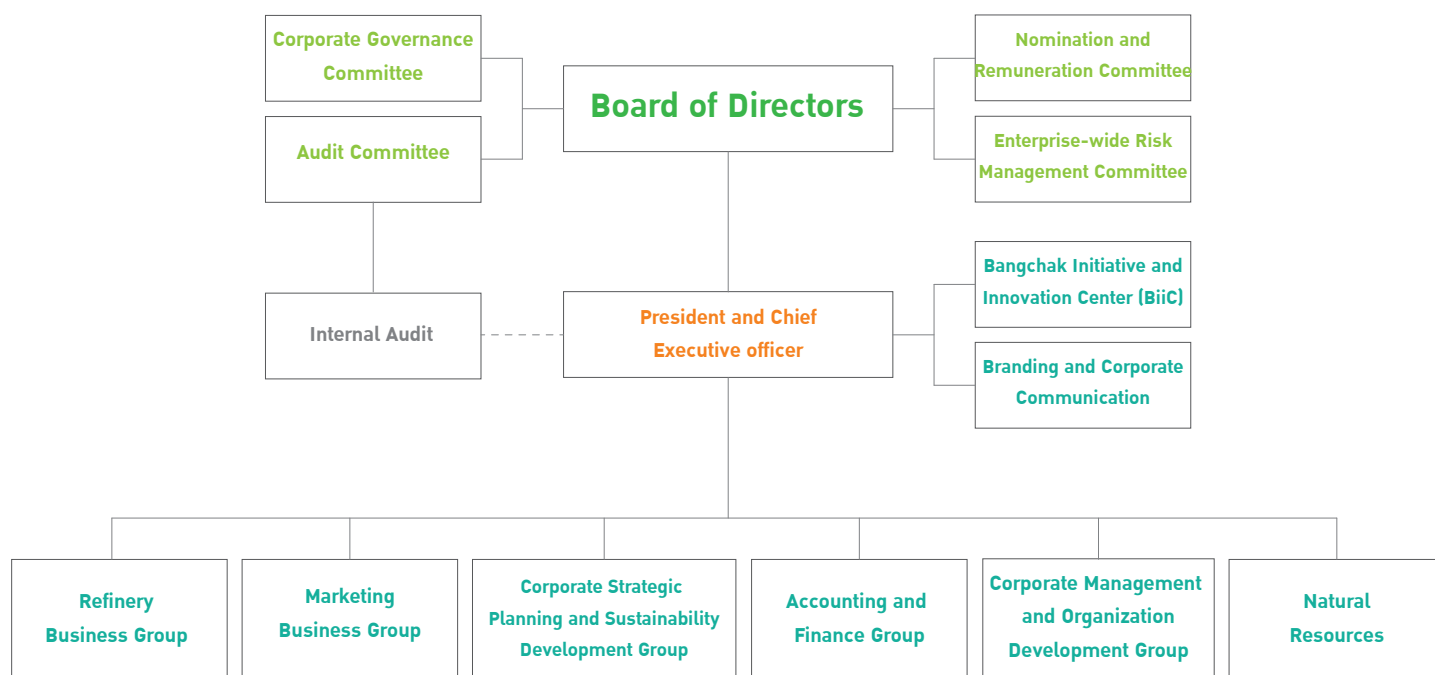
Corporate Governance Committee

Audit Committee

Board of Directors

Nomination and Remuneration Committee

Enterprise-wide Risk Management Committee

Internal Audit

President and Chief Executive officer

Bangchak Initiative and Innovation Center (BiiC)

Branding and Corporate Communication

Refinery Business Group

Marketing Business Group

Corporate Strategic Planning and Sustainability Development Group

Accounting and Finance Group

Corporate Management and Organization Development Group

Natural Resources